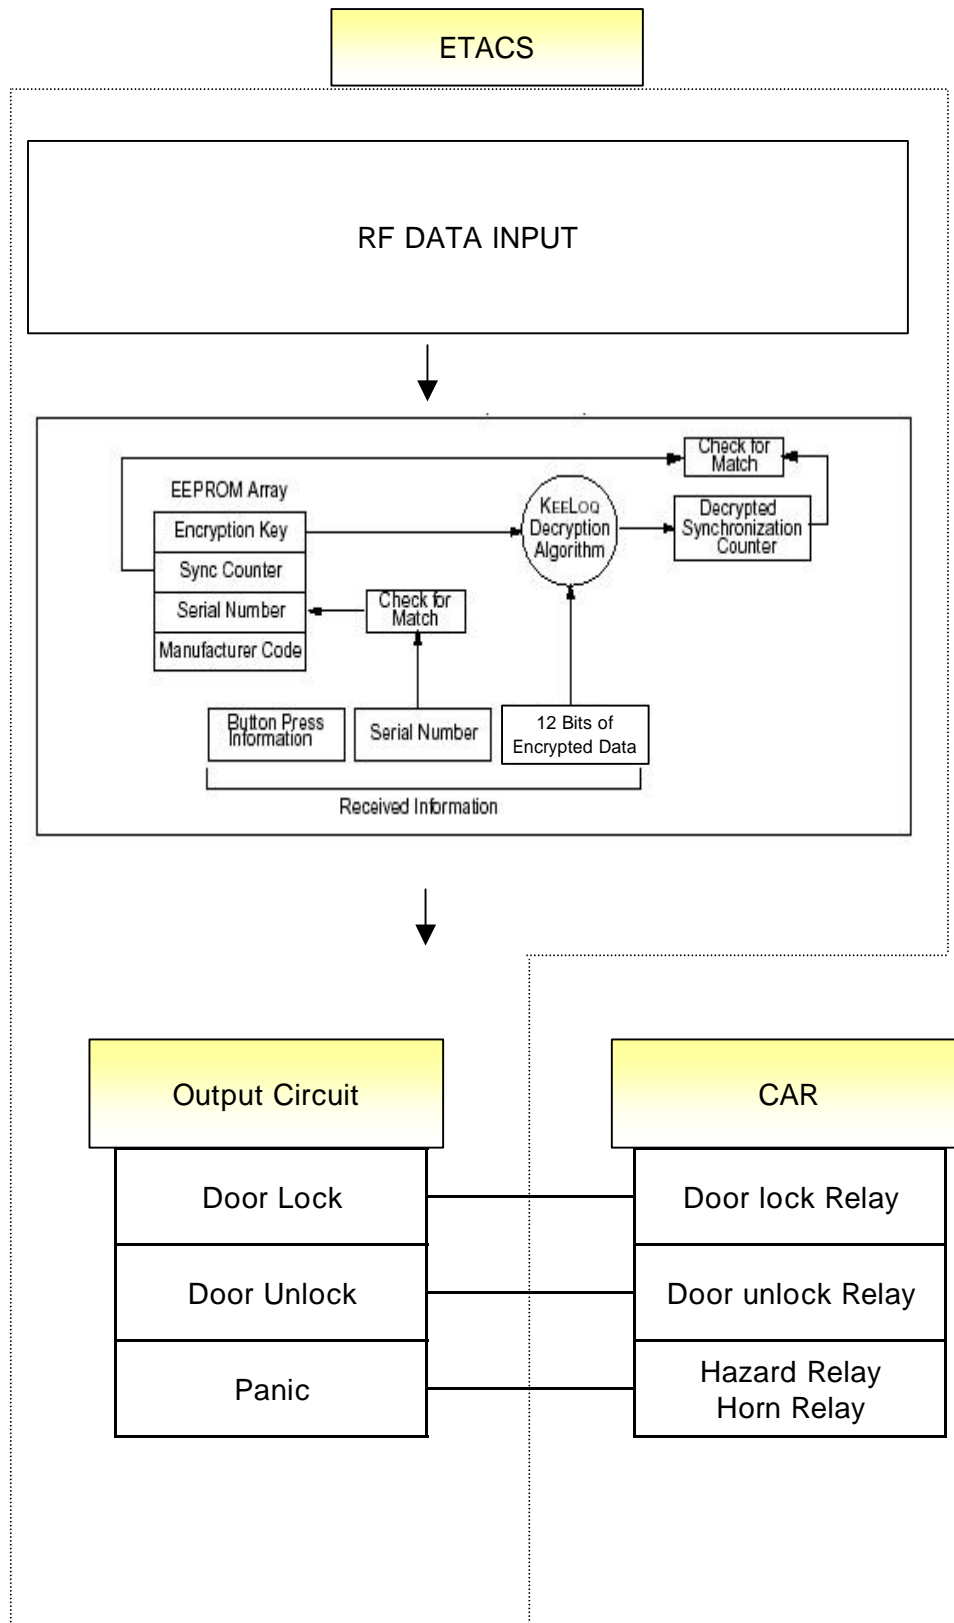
ETACS

RF DATA INPUT

Check for Match

EEPROM Array

Encryption Key

Sync Counter

Serial Number

Manufacturer Code

KEELOQ Decryption Algorithm

Decrypted Synchronization Counter

Check for Match

Button Press Information

Serial Number

12 Bits of Encrypted Data

Received Information

Output Circuit

CAR

Door Lock

Door lock Relay

Door Unlock

Door unlock Relay

Panic

Hazard Relay
Horn Relay